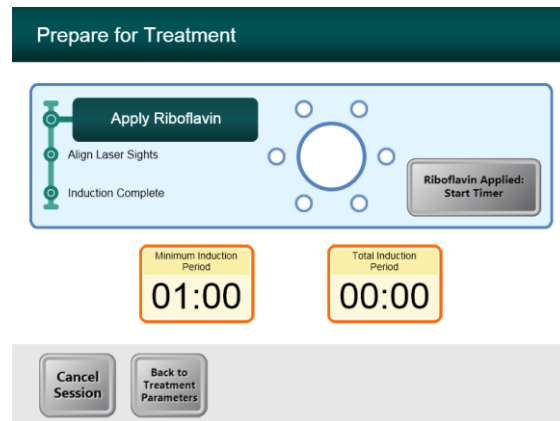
Prepare for Treatment

Apply Riboflavin

Align Laser Sights

Induction Complete

Riboflavin Applied: Start Timer

Minimum Induction Period

01:00

Total Induction Period

00:00

Cancel Session

Back to Treatment Parameters